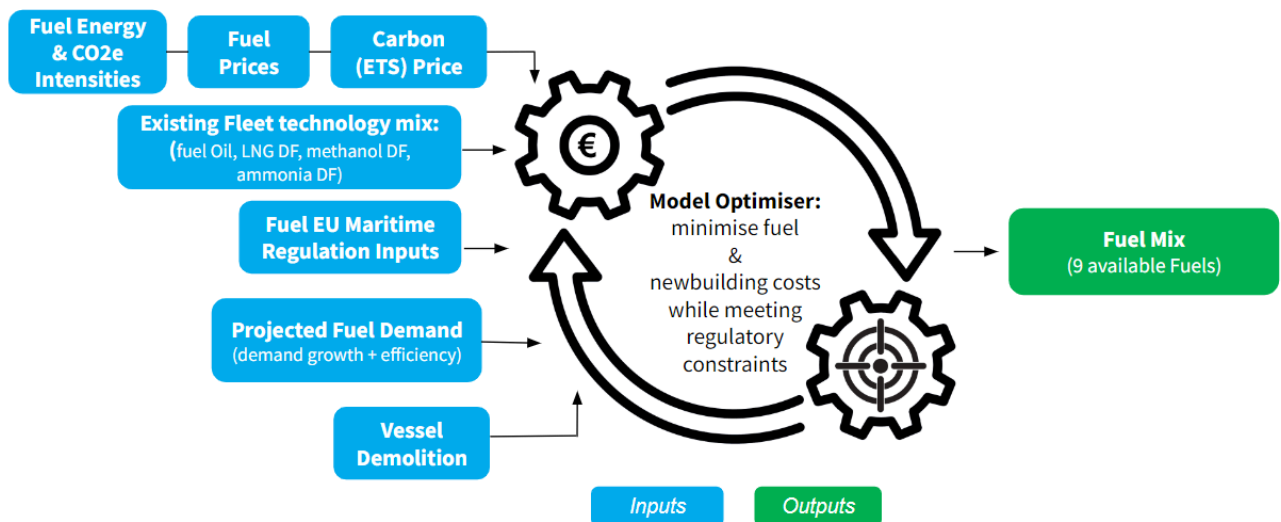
Fuel Energy & CO2e Intensities

Fuel Prices

Carbon (ETS) Price

Existing Fleet technology mix: (fuel Oil, LNG DF, methanol DF, ammonia DF)

Fuel EU Maritime Regulation Inputs

Projected Fuel Demand (demand growth + efficiency)

Vessel Demolition

€

Model Optimiser: minimise fuel & newbuilding costs while meeting regulatory constraints

Fuel Mix (9 available Fuels)

Inputs

Outputs